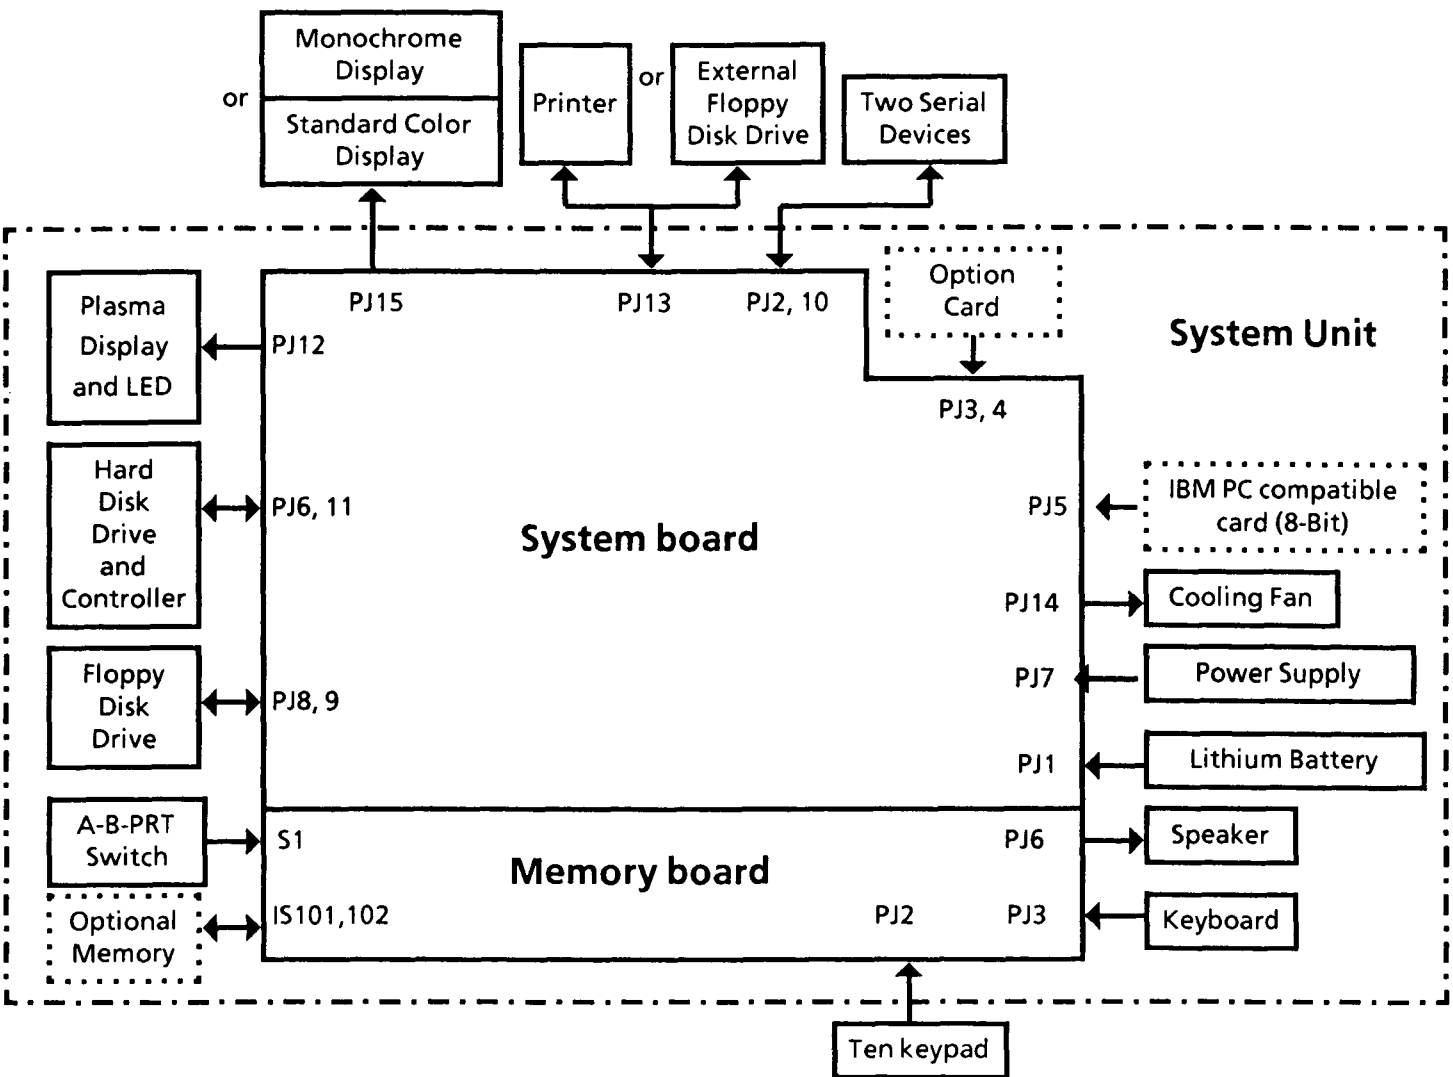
Monochrome Display

or

Standard Color Display

Printer

or

External Floppy Disk Drive

Two Serial Devices

Option Card

System Unit

PJ15

PJ13

PJ2, 10

PJ3, 4

Plasma Display and LED

PJ12

Hard Disk Drive and Controller

PJ6, 11

System board

PJ5

IBM PC compatible card (8-Bit)

PJ14

Cooling Fan

PJ7

Power Supply

Floppy Disk Drive

PJ8, 9

PJ1

Lithium Battery

A-B-PRT Switch

S1

PJ6

Speaker

Memory board

Optional Memory

IS101,102

PJ2

PJ3

Keyboard

Ten keypad